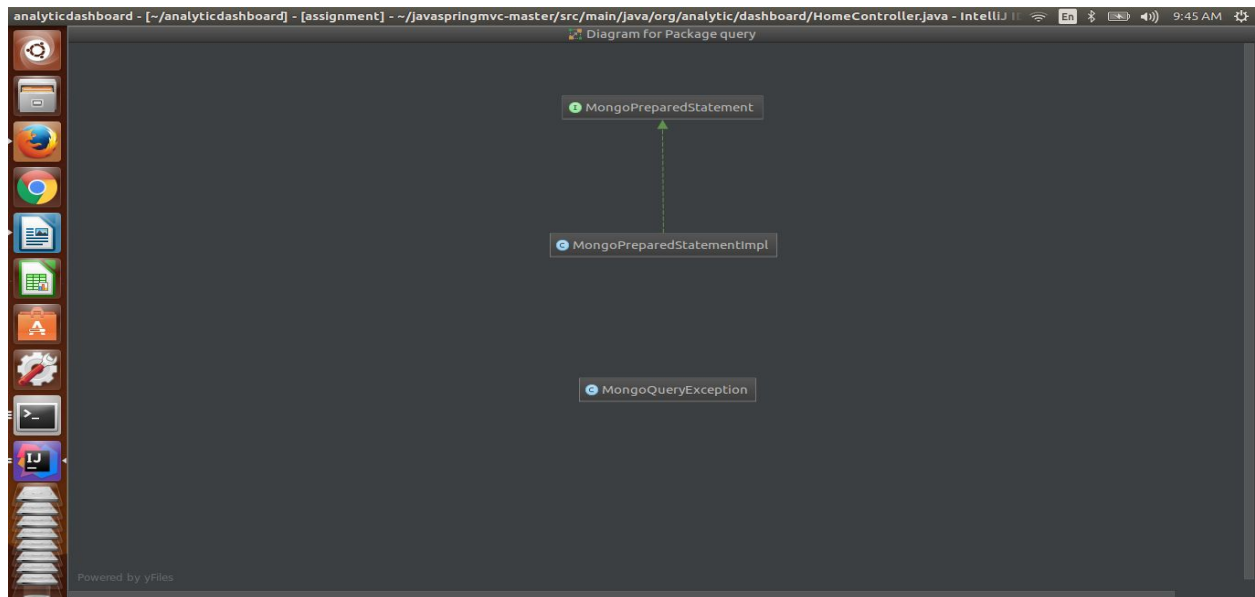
analyticdashboard - [~/analyticdashboard] - [assignment] - ~/javaspringmvc-master/src/main/java/org/analytic/dashboard/HomeController.java - IntelliJ I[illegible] En 9:45 AM

Diagram for Package query

MongoPreparedStatement

MongoPreparedStatementImpl

MongoQueryException

IJ

Powered by yFiles